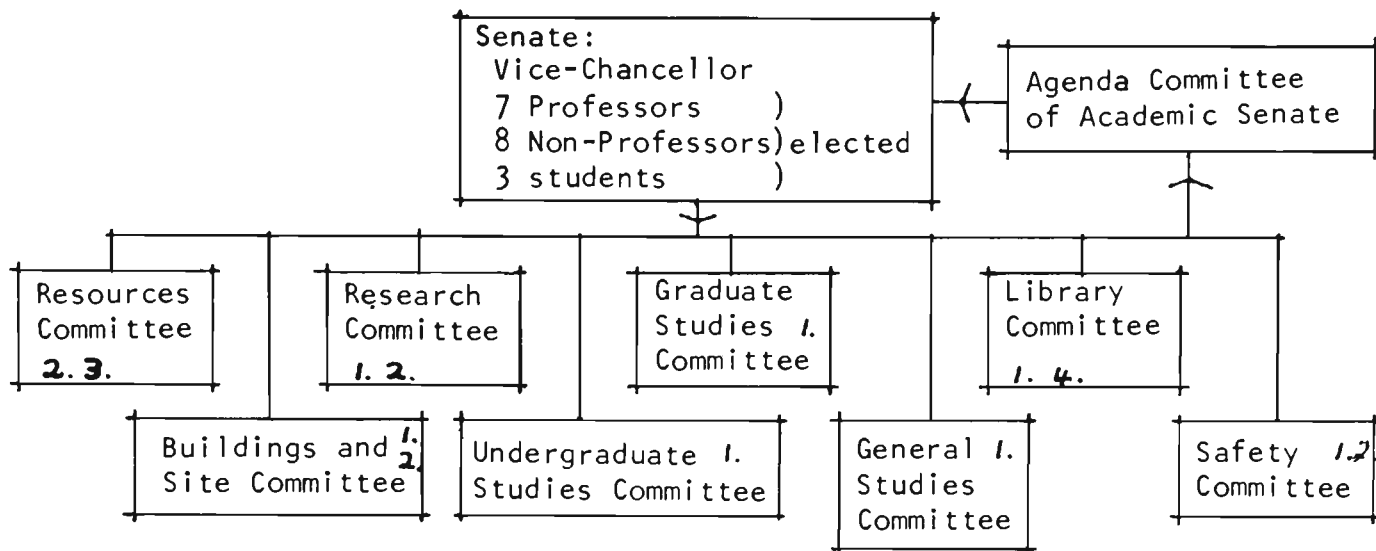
Senate:
Vice-Chancellor
7 Professors )
8 Non-Professors) elected
3 students )

Agenda Committee of Academic Senate

Resources Committee 2. 3.

Research Committee 1. 2.

Graduate Studies 1. Committee

Library Committee 1. 4.

Buildings and Site Committee 1. 2.

Undergraduate 1. Studies Committee

General 1. Studies Committee

Safety 1.2 Committee